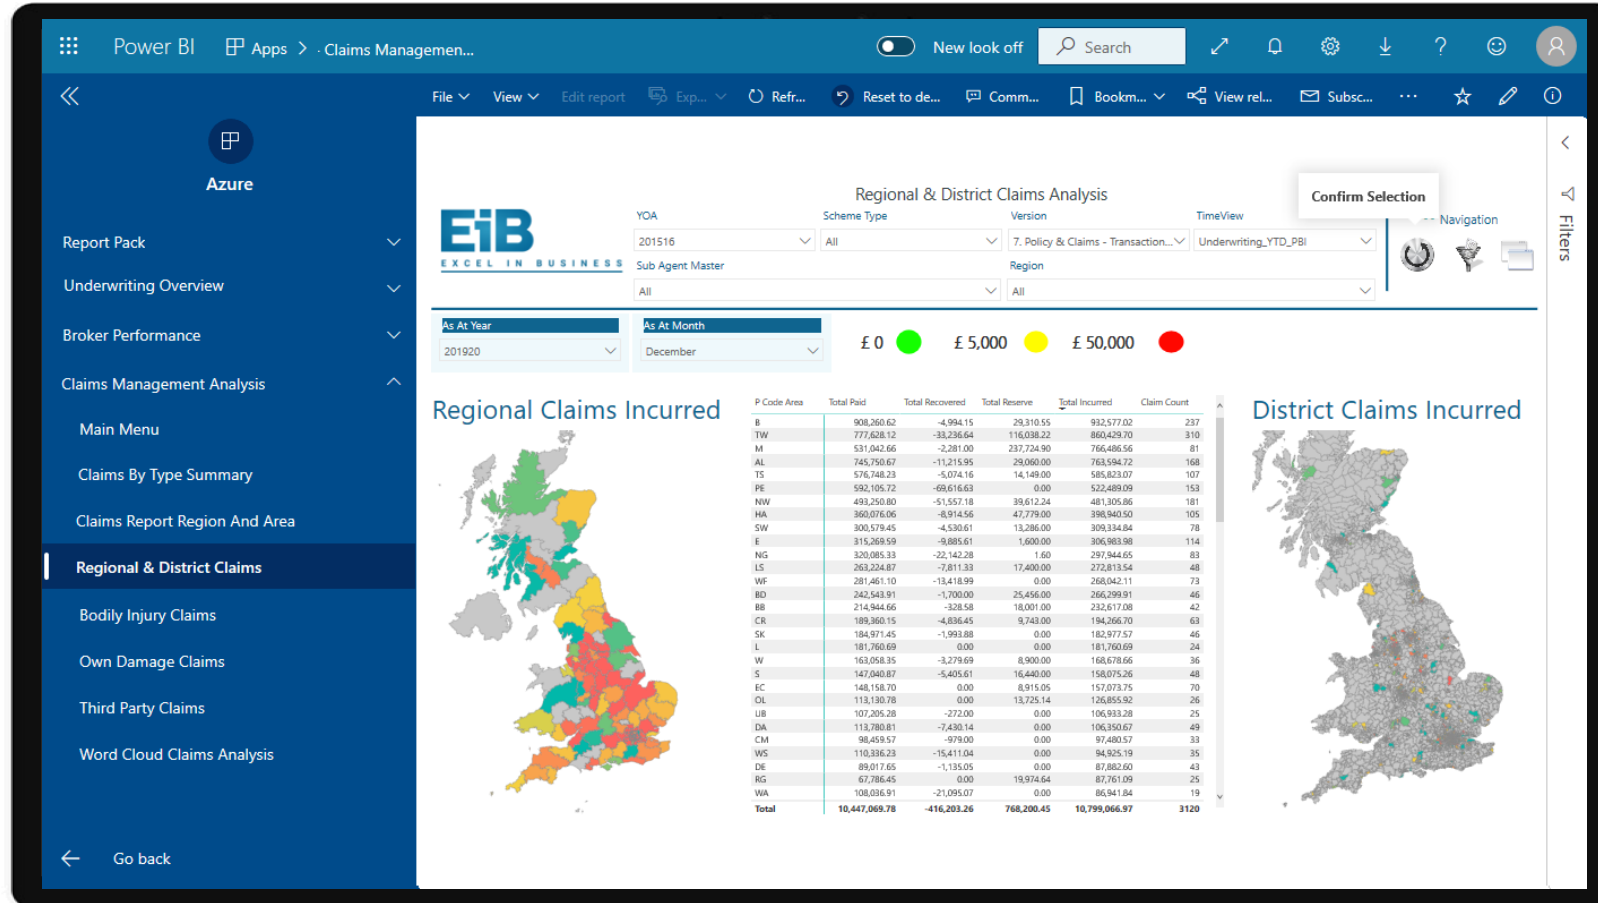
Power BI Apps > Claims Managemen... New look off Search

File View Edit report Exp... Refr... Reset to de... Comm... Bookm... View rel... Subsc... ...

Azure

Report Pack

Underwriting Overview

Broker Performance

Claims Management Analysis

Main Menu

Claims By Type Summary

Claims Report Region And Area

Regional & District Claims

Bodily Injury Claims

Own Damage Claims

Third Party Claims

Word Cloud Claims Analysis

Go back

Regional & District Claims Analysis

Confirm Selection

EiB EXCEL IN BUSINESS

YOA 201516

Scheme Type All

Version 7. Policy & Claims - Transaction...

TimeView Underwriting_YTD_PBI

Sub Agent Master All

Region All

Navigation

Filters

As At Year 201920

As At Month December

£ 0 £ 5,000 £ 50,000

Regional Claims Incurred

District Claims Incurred

| P Code Area | Total Paid | Total Recovered | Total Reserve | Total Incurred | Claim Count |
|---|---|---|---|---|---|
| B | 908,260.62 | -4,994.15 | 29,310.55 | 932,577.02 | 237 |
| TW | 777,628.12 | -33,236.64 | 116,038.22 | 860,429.70 | 310 |
| M | 531,042.66 | -2,281.00 | 237,724.90 | 766,486.56 | 81 |
| AL | 745,750.67 | -11,215.95 | 29,060.00 | 763,594.72 | 168 |
| TS | 576,748.23 | -5,074.16 | 14,149.00 | 585,823.07 | 107 |
| PE | 592,105.72 | -69,616.63 | 0.00 | 522,489.09 | 153 |
| NW | 493,250.80 | -51,557.18 | 39,612.24 | 481,305.86 | 181 |
| HA | 360,076.06 | -8,914.56 | 47,779.00 | 398,940.50 | 105 |
| SW | 300,579.45 | -4,530.61 | 13,286.00 | 309,334.84 | 78 |
| E | 315,269.59 | -9,885.61 | 1,600.00 | 306,983.98 | 114 |
| NG | 320,085.33 | -22,142.28 | 1.60 | 297,944.65 | 83 |
| LS | 263,224.87 | -7,811.33 | 17,400.00 | 272,813.54 | 48 |
| WF | 281,461.10 | -13,418.99 | 0.00 | 268,042.11 | 73 |
| BD | 242,543.91 | -1,700.00 | 25,456.00 | 266,299.91 | 46 |
| BB | 214,944.66 | -328.58 | 18,001.00 | 232,617.08 | 42 |
| CR | 189,360.15 | -4,836.45 | 9,743.00 | 194,266.70 | 63 |
| SK | 184,971.45 | -1,993.88 | 0.00 | 182,977.57 | 46 |
| L | 181,760.69 | 0.00 | 0.00 | 181,760.69 | 24 |
| W | 163,058.35 | -3,279.69 | 8,900.00 | 168,678.66 | 36 |
| S | 147,040.87 | -5,405.61 | 16,440.00 | 158,075.26 | 48 |
| EC | 148,158.70 | 0.00 | 8,915.05 | 157,073.75 | 70 |
| OL | 113,130.78 | 0.00 | 13,725.14 | 126,855.92 | 26 |
| UB | 107,205.28 | -272.00 | 0.00 | 106,933.28 | 25 |
| DA | 113,780.81 | -7,430.14 | 0.00 | 106,350.67 | 49 |
| CM | 98,459.57 | -979.00 | 0.00 | 97,480.57 | 33 |
| WS | 110,336.23 | -15,411.04 | 0.00 | 94,925.19 | 35 |
| DE | 89,017.65 | -1,135.05 | 0.00 | 87,882.60 | 43 |
| RG | 67,786.45 | 0.00 | 19,974.64 | 87,761.09 | 25 |
| WA | 108,036.91 | -21,095.07 | 0.00 | 86,941.84 | 19 |
| Total | 10,447,069.78 | -416,203.26 | 768,200.45 | 10,799,066.97 | 3120 |